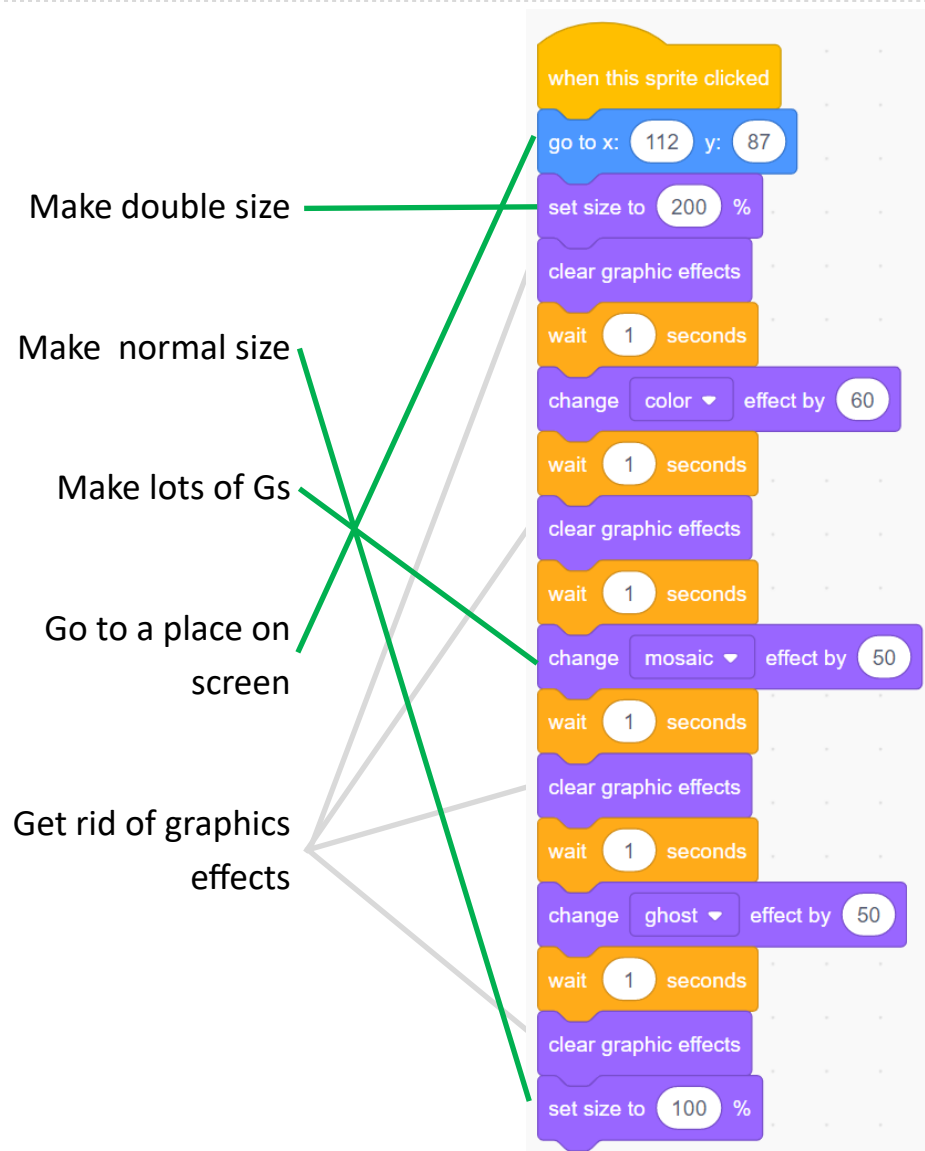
Make double size

Make normal size

Make lots of Gs

Go to a place on screen

Get rid of graphics effects

when this sprite clicked
go to x: 112 y: 87
set size to 200 %
clear graphic effects
wait 1 seconds
change color ▾ effect by 60
wait 1 seconds
clear graphic effects
wait 1 seconds
change mosaic ▾ effect by 50
wait 1 seconds
clear graphic effects
wait 1 seconds
change ghost ▾ effect by 50
wait 1 seconds
clear graphic effects
set size to 100 %